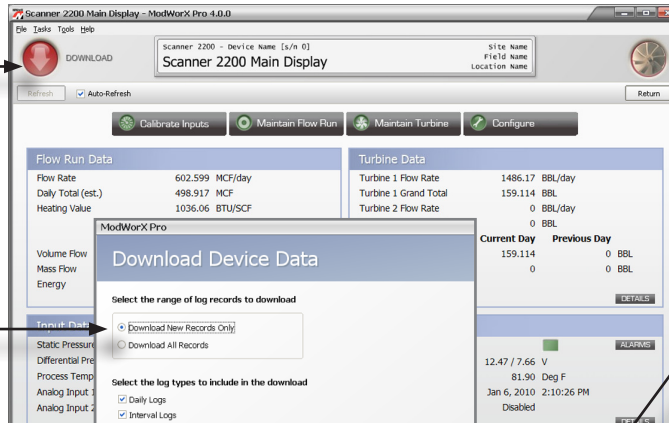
Scanner 2200 Main Display - ModWorX Pro 4.0.0

File Tasks Tools Help

DOWNLOAD

Scanner 2200 - Device Name [s/n 0]
Scanner 2200 Main Display
Site Name
Field Name
Location Name

Refresh
Auto-Refresh
Return

Calibrate Inputs
Maintain Flow Run
Maintain Turbine
Configure

Flow Run Data

| | | |
|---|---|---|
| Flow Rate | 602.599 | MCF/day |
| Daily Total (est.) | 498.917 | MCF |
| Heating Value | 1036.06 | BTU/SCF |

Volume Flow
Mass Flow
Energy

Turbine Data

| | | |
|---|---|---|
| Turbine 1 Flow Rate | 1486.17 | BBL/day |
| Turbine 1 Grand Total | 159.114 | BBL |
| Turbine 2 Flow Rate | 0 | BBL/day |
| | 0 | BBL |

| Current Day | Previous Day | |
|---|---|---|
| 159.114 | 0 | BBL |
| 0 | 0 | BBL |

DETAILS

Input Data
Static Pressure
Differential Pre
Process Temp
Analog Input 1
Analog Input 2

ALARMS

12.47 / 7.66 V
81.90 Deg F
Jan 6, 2010 2:10:26 PM
Disabled

DETAILS

ModWorX Pro

Download Device Data

Select the range of log records to download

Download New Records Only
Download All Records

Select the log types to include in the download

Daily Logs
Interval Logs